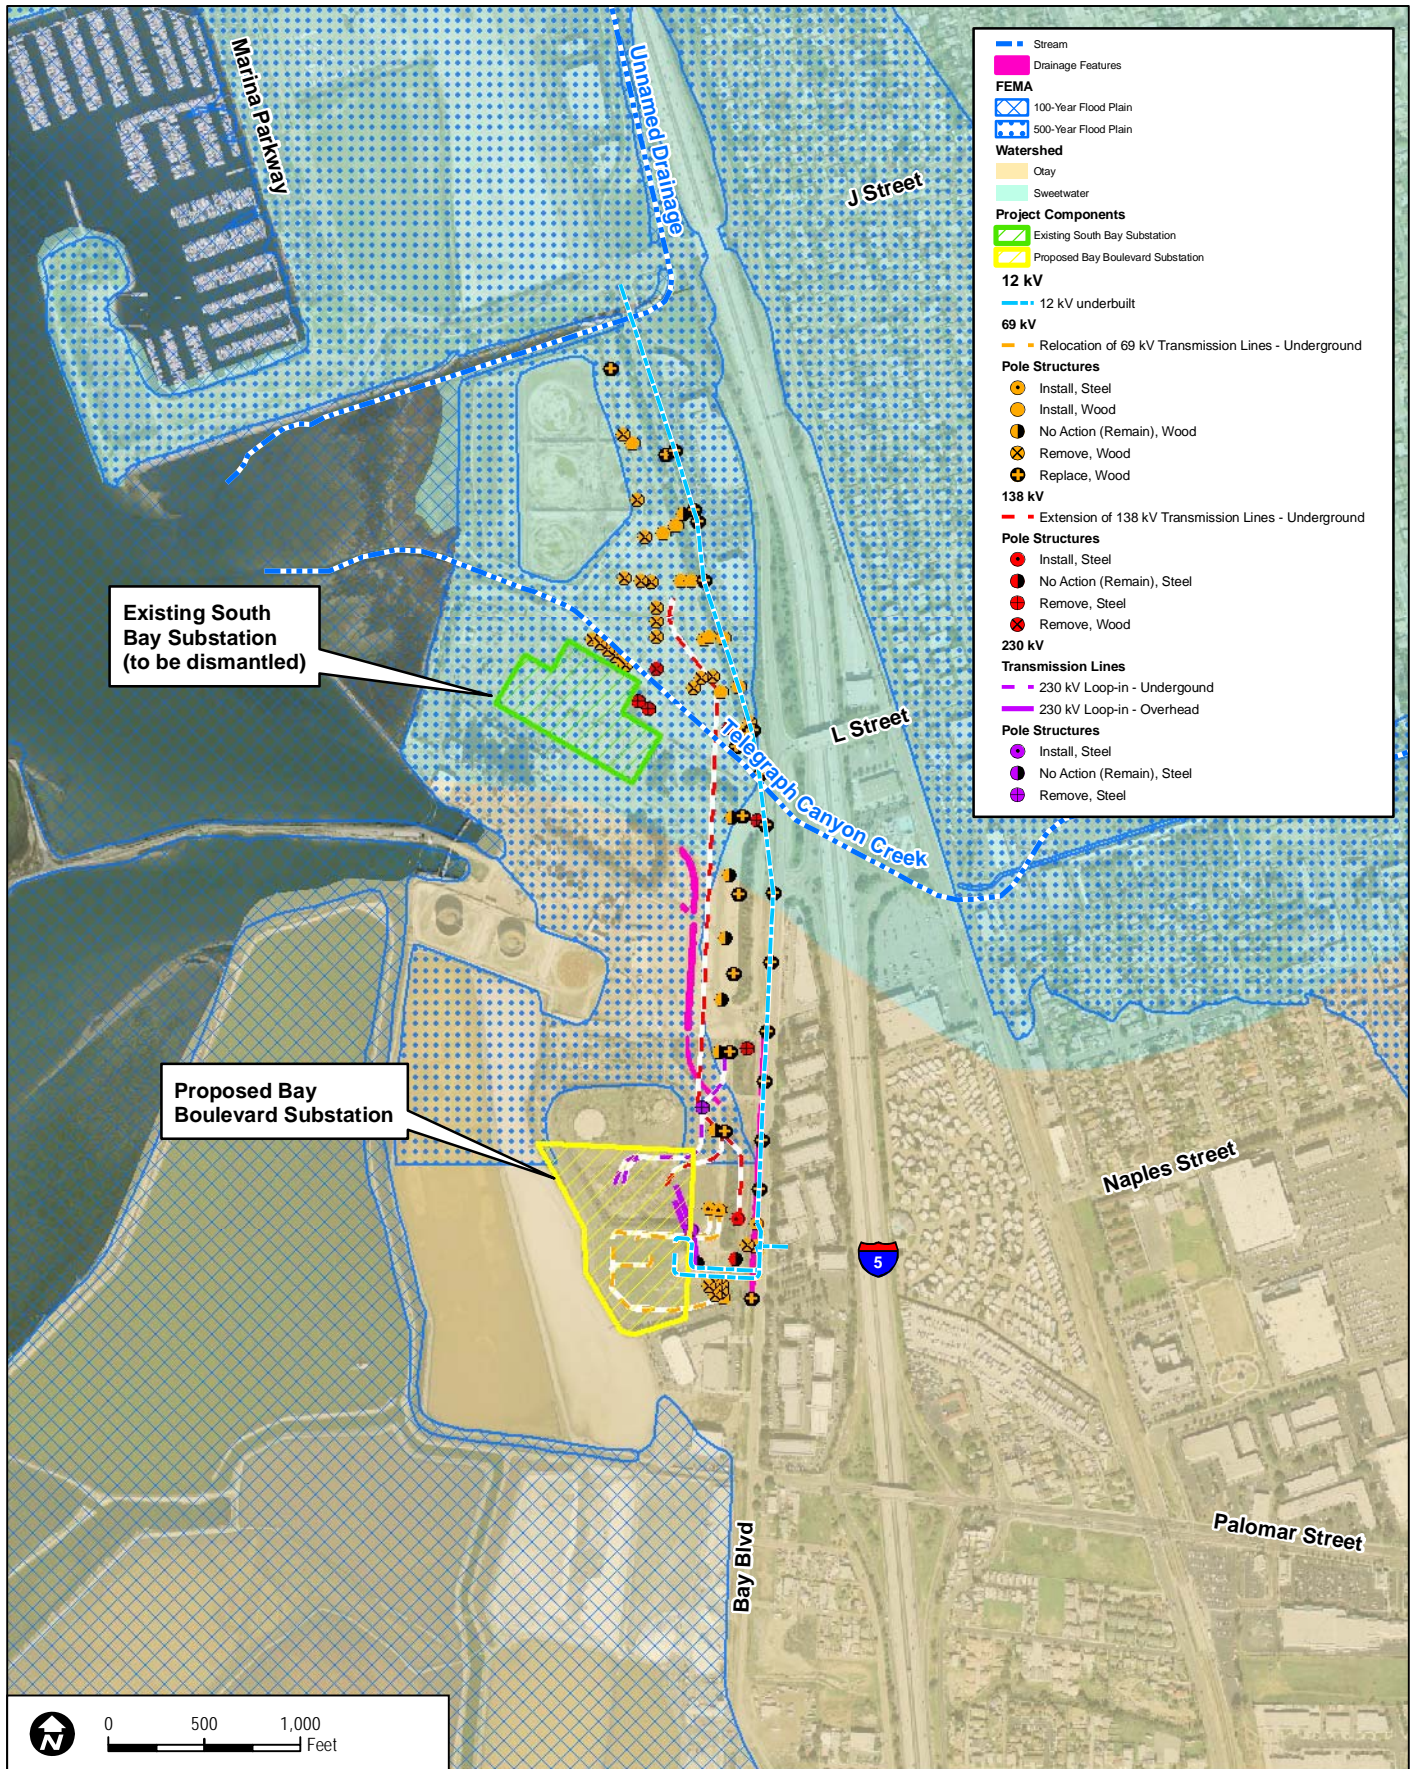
Marina Parkway

Unnamed Drainage

J Street

Existing South Bay Substation (to be dismantled)

L Street

Telegraph Canyon Creek

Proposed Bay Boulevard Substation

Naples Street

5

Bay Blvd

Palomar Street

Stream
Drainage Features
FEMA
100-Year Flood Plain
500-Year Flood Plain
Watershed
Otay
Sweetwater
Project Components
Existing South Bay Substation
Proposed Bay Boulevard Substation
12 kV
12 kV underbuilt
69 kV
Relocation of 69 kV Transmission Lines - Underground
Pole Structures
Install, Steel
Install, Wood
No Action (Remain), Wood
Remove, Wood
Replace, Wood
138 kV
Extension of 138 kV Transmission Lines - Underground
Pole Structures
Install, Steel
No Action (Remain), Steel
Remove, Steel
Remove, Wood
230 kV
Transmission Lines
230 kV Loop-in - Undergound
230 kV Loop-in - Overhead
Pole Structures
Install, Steel
No Action (Remain), Steel
Remove, Steel

N

0 500 1,000 Feet